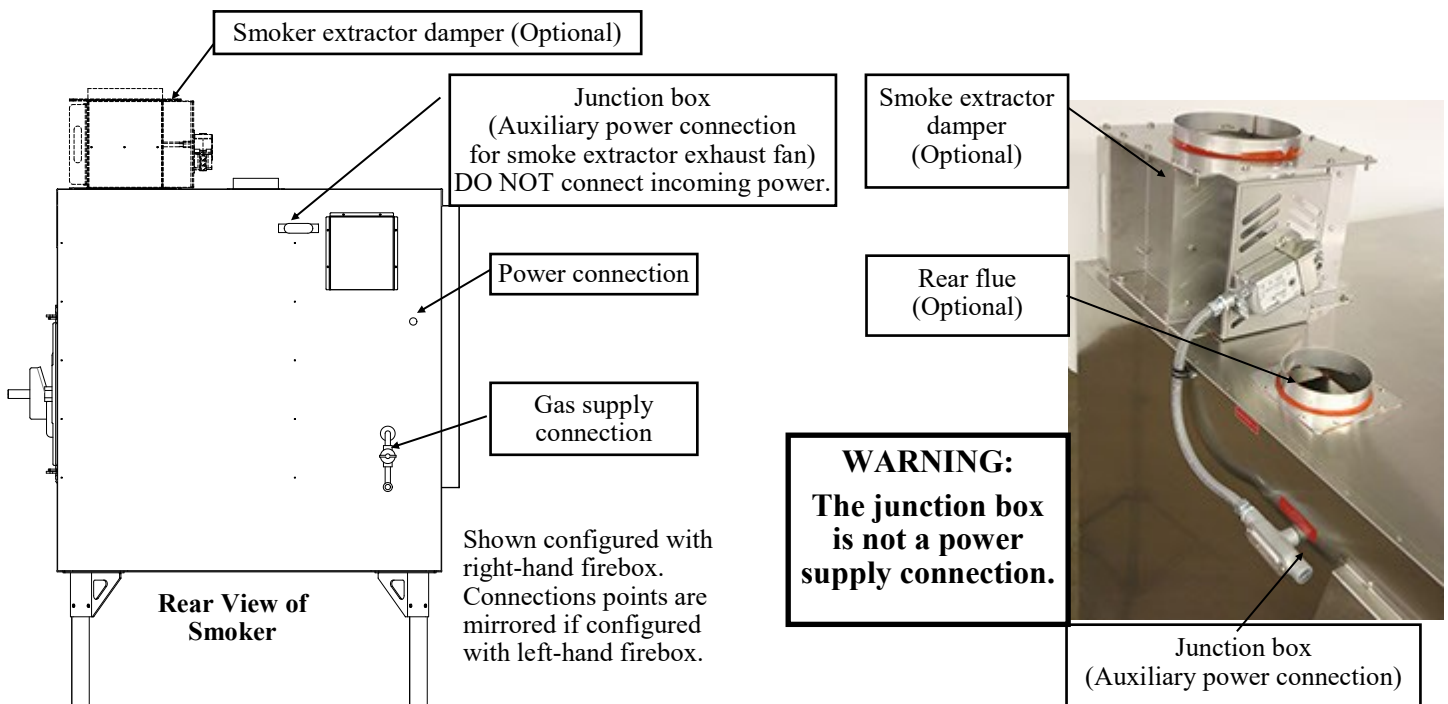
Smoker extractor damper (Optional)

Junction box
(Auxiliary power connection for smoke extractor exhaust fan)
DO NOT connect incoming power.

Power connection

Gas supply connection

Rear View of Smoker

Shown configured with right-hand firebox. Connections points are mirrored if configured with left-hand firebox.

Smoke extractor damper
(Optional)

Rear flue
(Optional)

WARNING:
The junction box is not a power supply connection.

Junction box
(Auxiliary power connection)